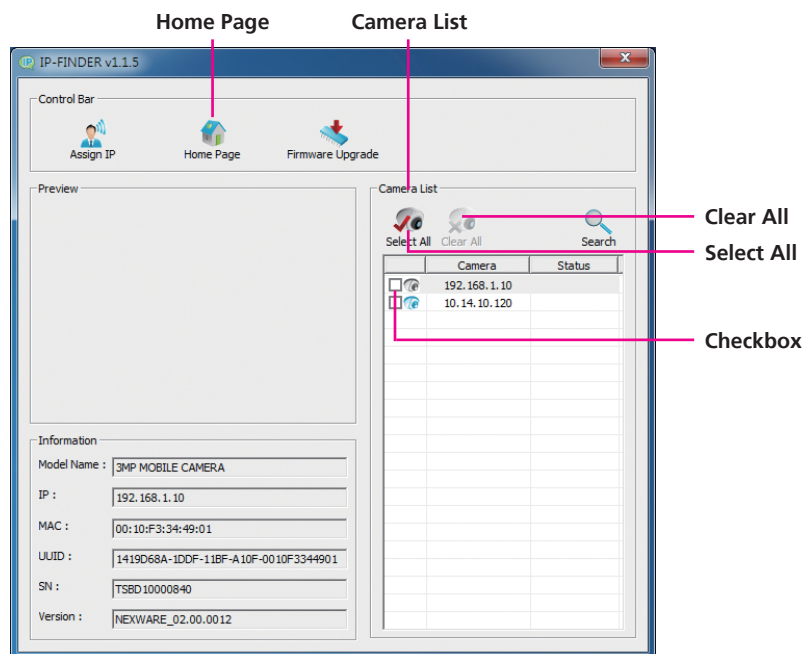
Home Page

Camera List

IP-FINDER v1.1.5

Control Bar

Assign IP

Home Page

Firmware Upgrade

Preview

Camera List

Select All

Clear All

Search

Clear All

Select All

| | Camera | Status |
|---|---|---|
| | 192.168.1.10 | |
| | 10.14.10.120 | |

Checkbox

Information

Model Name : 3MP MOBILE CAMERA

IP : 192.168.1.10

MAC : 00:10:F3:34:49:01

UUID : 1419D68A-1DDF-11BF-A10F-0010F3344901

SN : TSBD10000840

Version : NEXWARE_02.00.0012